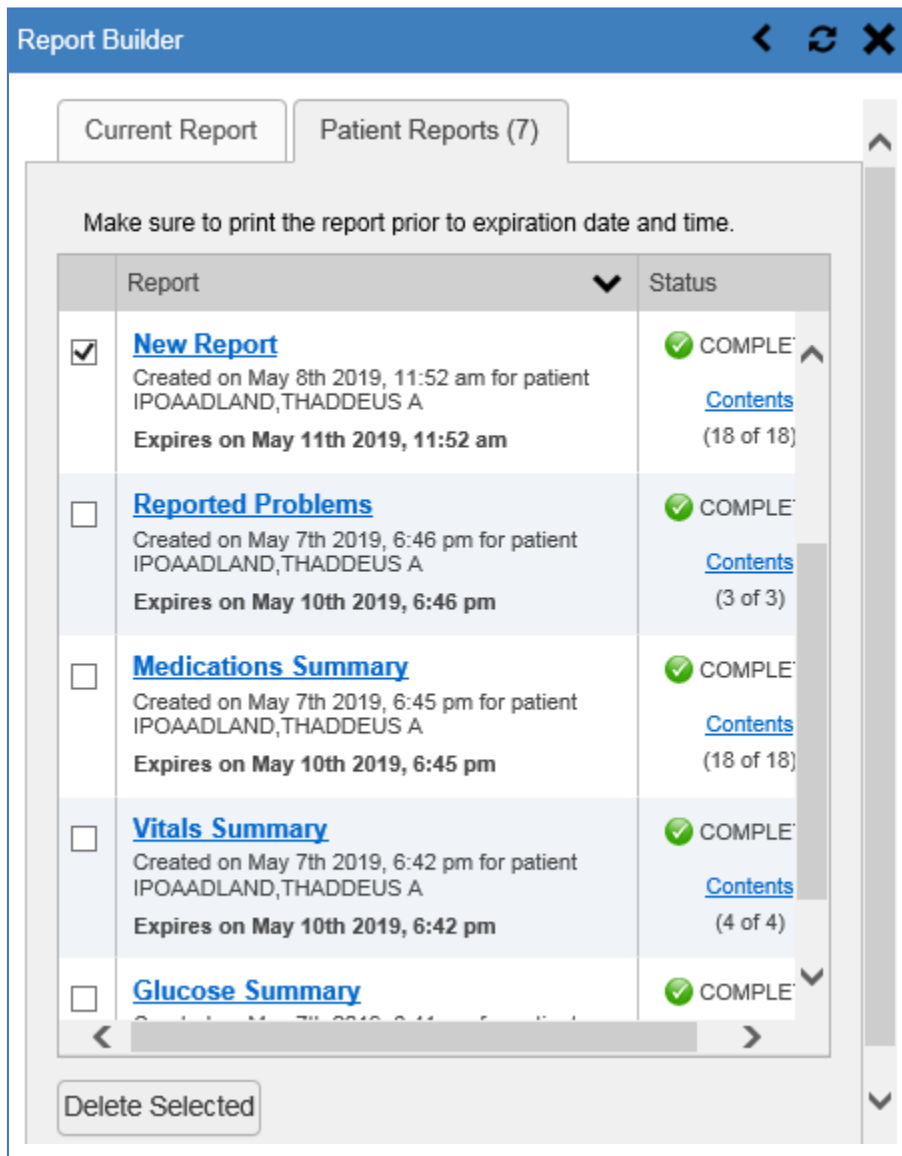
Report Builder

Current Report | Patient Reports (7)

Make sure to print the report prior to expiration date and time.

| | Report | Status |
|---|---|---|
| | New Report<br>Created on May 8th 2019, 11:52 am for patient IPOAADLAND,THADDEUS A<br>Expires on May 11th 2019, 11:52 am | COMPLE<br>Contents<br>(18 of 18) |
| | Reported Problems<br>Created on May 7th 2019, 6:46 pm for patient IPOAADLAND,THADDEUS A<br>Expires on May 10th 2019, 6:46 pm | COMPLE<br>Contents<br>(3 of 3) |
| | Medications Summary<br>Created on May 7th 2019, 6:45 pm for patient IPOAADLAND,THADDEUS A<br>Expires on May 10th 2019, 6:45 pm | COMPLE<br>Contents<br>(18 of 18) |
| | Vitals Summary<br>Created on May 7th 2019, 6:42 pm for patient IPOAADLAND,THADDEUS A<br>Expires on May 10th 2019, 6:42 pm | COMPLE<br>Contents<br>(4 of 4) |
| | Glucose Summary<br>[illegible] | COMPLE |

Delete Selected